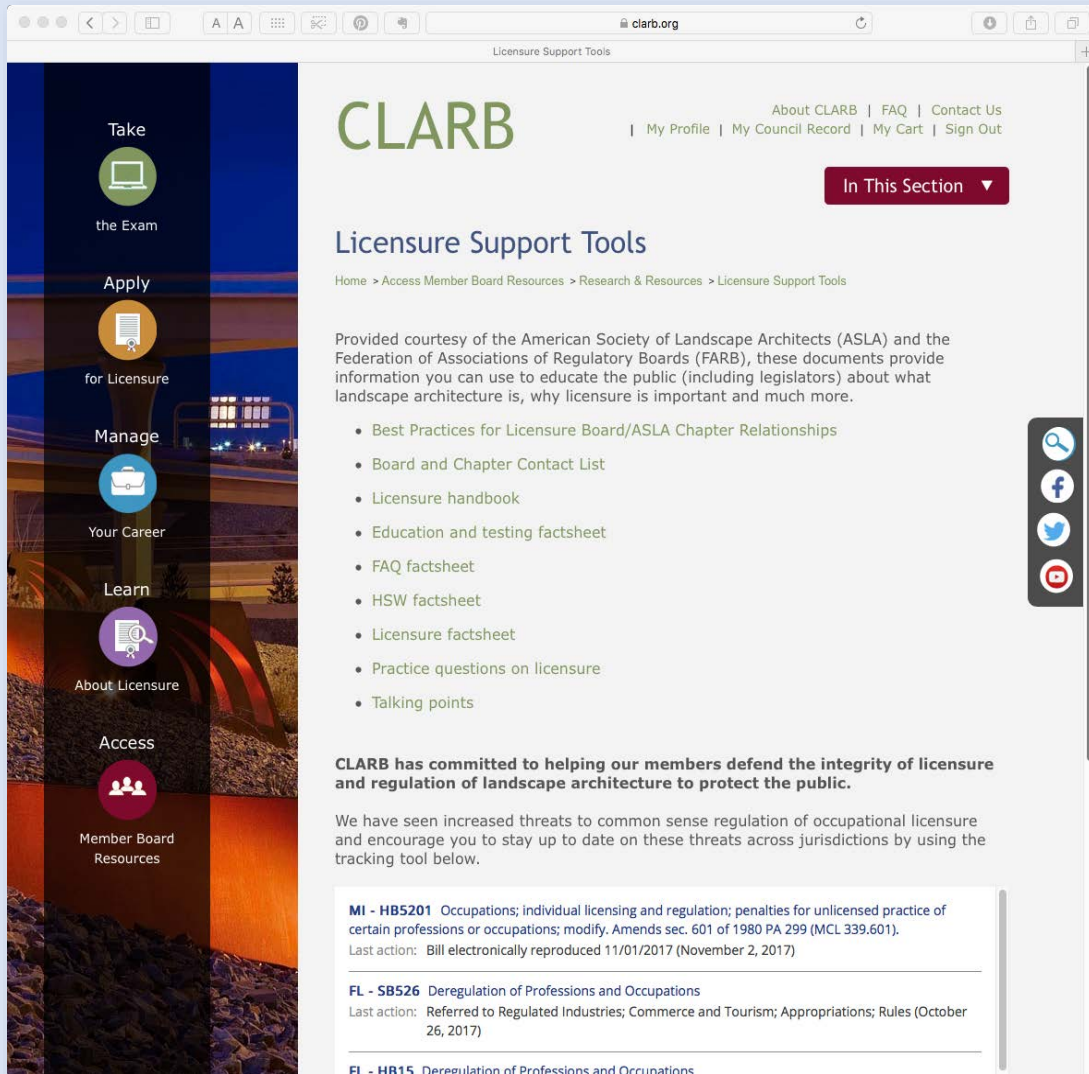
A A
clarb.org
Licensure Support Tools

Take
the Exam

Apply
for Licensure

Manage
Your Career

Learn
About Licensure

Access
Member Board Resources

CLARB

About CLARB | FAQ | Contact Us
| My Profile | My Council Record | My Cart | Sign Out

In This Section ▼

Licensure Support Tools

Home > Access Member Board Resources > Research & Resources > Licensure Support Tools

Provided courtesy of the American Society of Landscape Architects (ASLA) and the Federation of Associations of Regulatory Boards (FARB), these documents provide information you can use to educate the public (including legislators) about what landscape architecture is, why licensure is important and much more.

- Best Practices for Licensure Board/ASLA Chapter Relationships
- Board and Chapter Contact List
- Licensure handbook
- Education and testing factsheet
- FAQ factsheet
- HSW factsheet
- Licensure factsheet
- Practice questions on licensure
- Talking points

**CLARB has committed to helping our members defend the integrity of licensure and regulation of landscape architecture to protect the public.**

We have seen increased threats to common sense regulation of occupational licensure and encourage you to stay up to date on these threats across jurisdictions by using the tracking tool below.

**MI - HB5201** Occupations; individual licensing and regulation; penalties for unlicensed practice of certain professions or occupations; modify. Amends sec. 601 of 1980 PA 299 (MCL 339.601).
Last action: Bill electronically reproduced 11/01/2017 (November 2, 2017)

**FL - SB526** Deregulation of Professions and Occupations
Last action: Referred to Regulated Industries; Commerce and Tourism; Appropriations; Rules (October 26, 2017)

**FL - HB15** Deregulation of Professions and Occupations